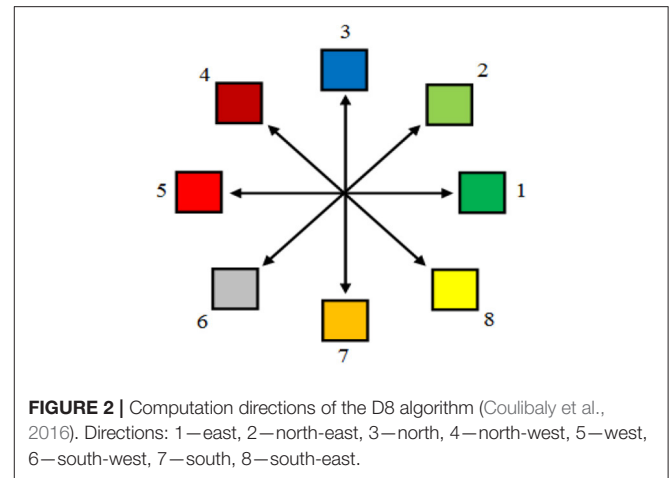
3
4
2
5
1
6
8
7

**FIGURE 2 |** Computation directions of the D8 algorithm (Coulibaly et al., 2016). Directions: 1—east, 2—north-east, 3—north, 4—north-west, 5—west, 6—south-west, 7—south, 8—south-east.